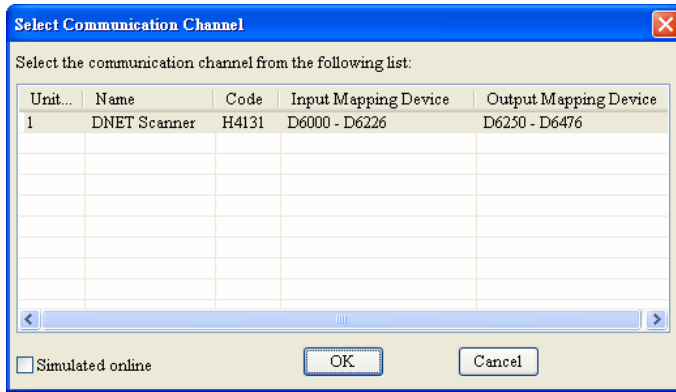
Select Communication Channel

Select the communication channel from the following list:

| Unit... | Name | Code | Input Mapping Device | Output Mapping Device |
|---|---|---|---|---|
| 1 | DNET Scanner | H4131 | D6000 - D6226 | D6250 - D6476 |

Simulated online

OK

Cancel